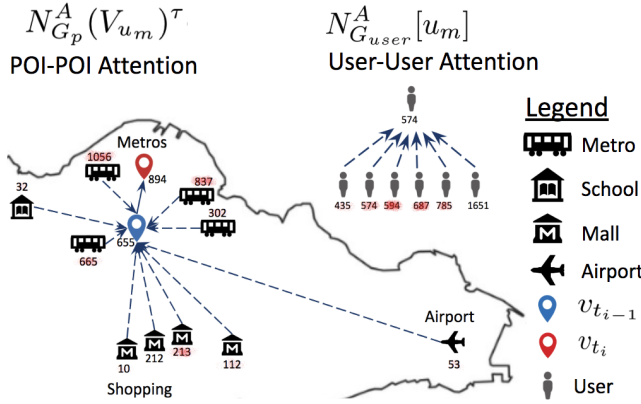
$N^{A}_{G_p}(V_{u_m})^{\tau}$
POI-POI Attention

$N^{A}_{G_{user}}[u_m]$
User-User Attention

Metros
1056
894
837
32
302
655
665
10
212
213
112
Shopping

574
435
574
594
687
785
1651

Airport
53

Legend
Metro
School
Mall
Airport
$v_{t_{i-1}}$
$v_{t_i}$
User